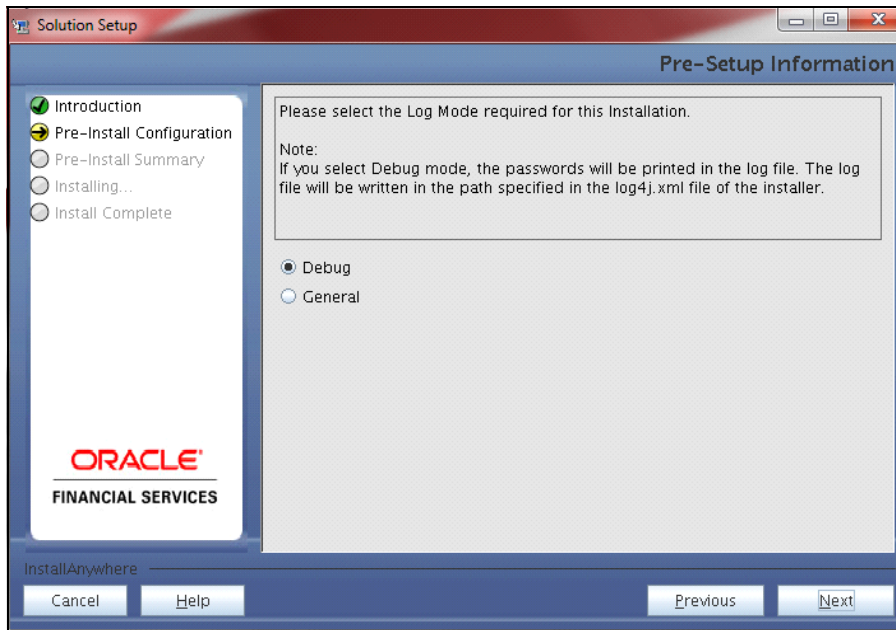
Solution Setup

Pre-Setup Information

Introduction
Pre-Install Configuration
Pre-Install Summary
Installing...
Install Complete

Please select the Log Mode required for this Installation.

Note:
If you select Debug mode, the passwords will be printed in the log file. The log file will be written in the path specified in the log4j.xml file of the installer.

Debug
General

ORACLE
FINANCIAL SERVICES

InstallAnywhere

Cancel
Help
Previous
Next